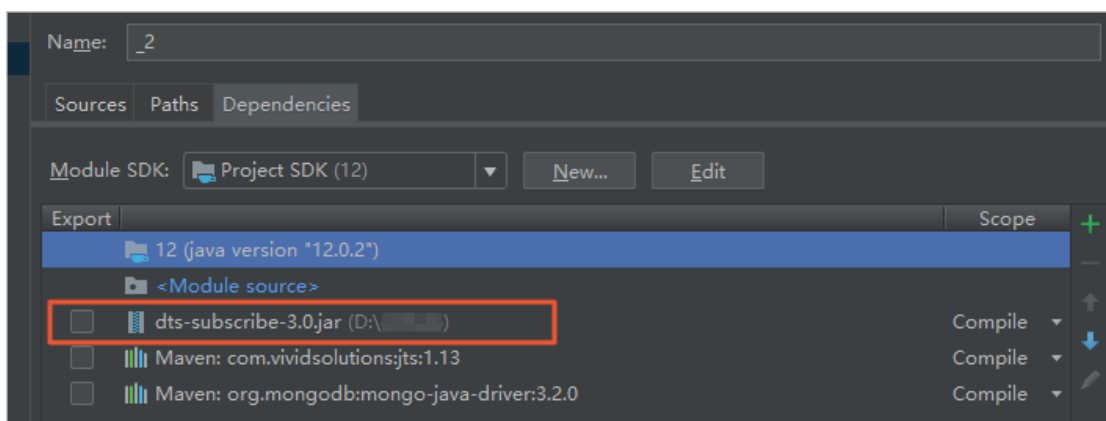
Name: _2

Sources Paths Dependencies

Module SDK: Project SDK (12) New... Edit

| Export | | Scope |
|---|---|---|
| | 12 (java version "12.0.2") | |
| | <Module source> | |
| | dts-subscribe-3.0.jar (D:\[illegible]) | Compile |
| | Maven: com.vividsolutions:jts:1.13 | Compile |
| | Maven: org.mongodb:mongo-java-driver:3.2.0 | Compile |

+